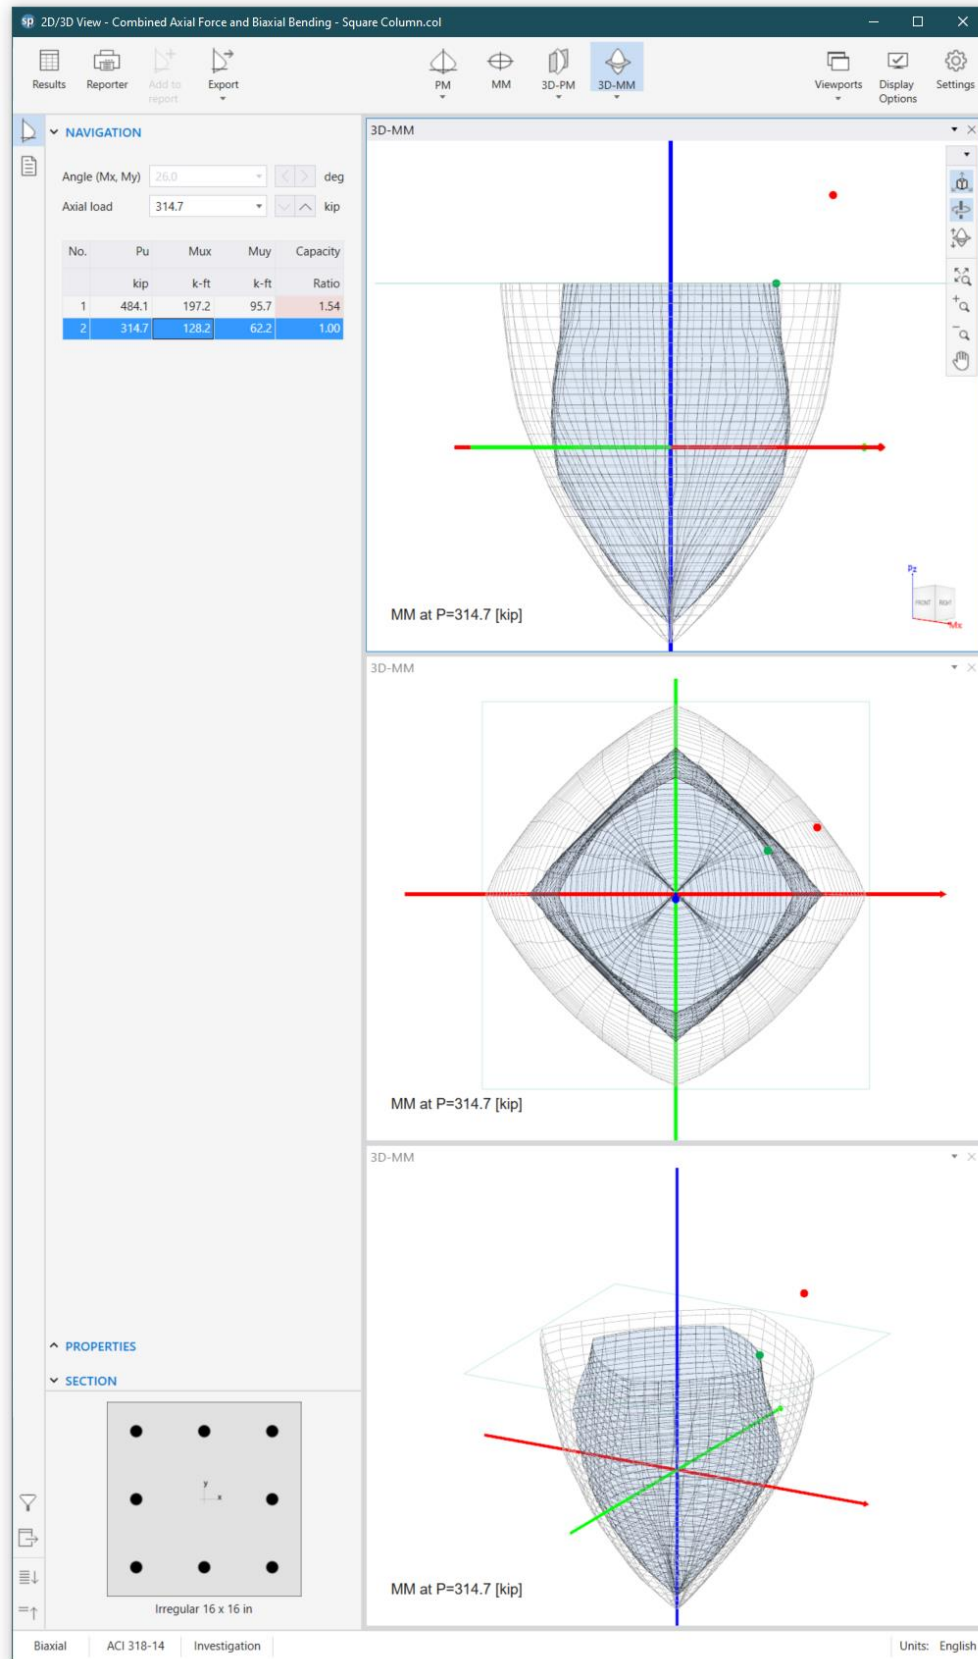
2D/3D View - Combined Axial Force and Biaxial Bending - Square Column.col

Results Reporter Add to report Export

PM MM 3D-PM 3D-MM

Viewports Display Options Settings

NAVIGATION

Angle (Mx, My) 26.0 deg

Axial load 314.7 kip

| No. | Pu | Mux | Muy | Capacity |
|---|---|---|---|---|
| | kip | k-ft | k-ft | Ratio |
| 1 | 484.1 | 197.2 | 95.7 | 1.54 |
| 2 | 314.7 | 128.2 | 62.2 | 1.00 |

3D-MM

MM at P=314.7 [kip]

Pz FRONT RIGHT Mx

3D-MM

MM at P=314.7 [kip]

3D-MM

MM at P=314.7 [kip]

PROPERTIES

SECTION

y x

Irregular 16 x 16 in

Biaxial ACI 318-14 Investigation Units: English